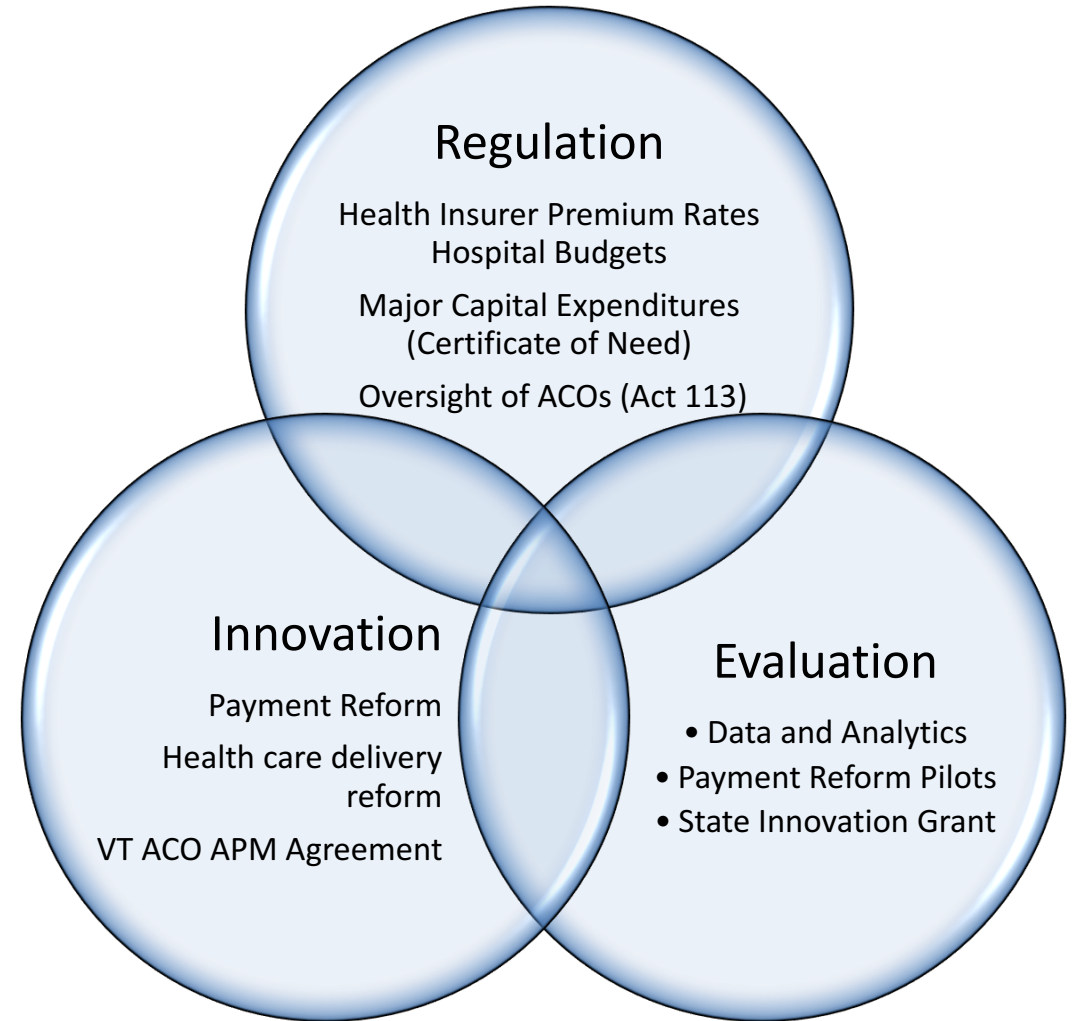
Regulation

Health Insurer Premium Rates
Hospital Budgets

Major Capital Expenditures (Certificate of Need)

Oversight of ACOs (Act 113)

Innovation

Payment Reform

Health care delivery reform

VT ACO APM Agreement

Evaluation

• Data and Analytics
• Payment Reform Pilots
• State Innovation Grant